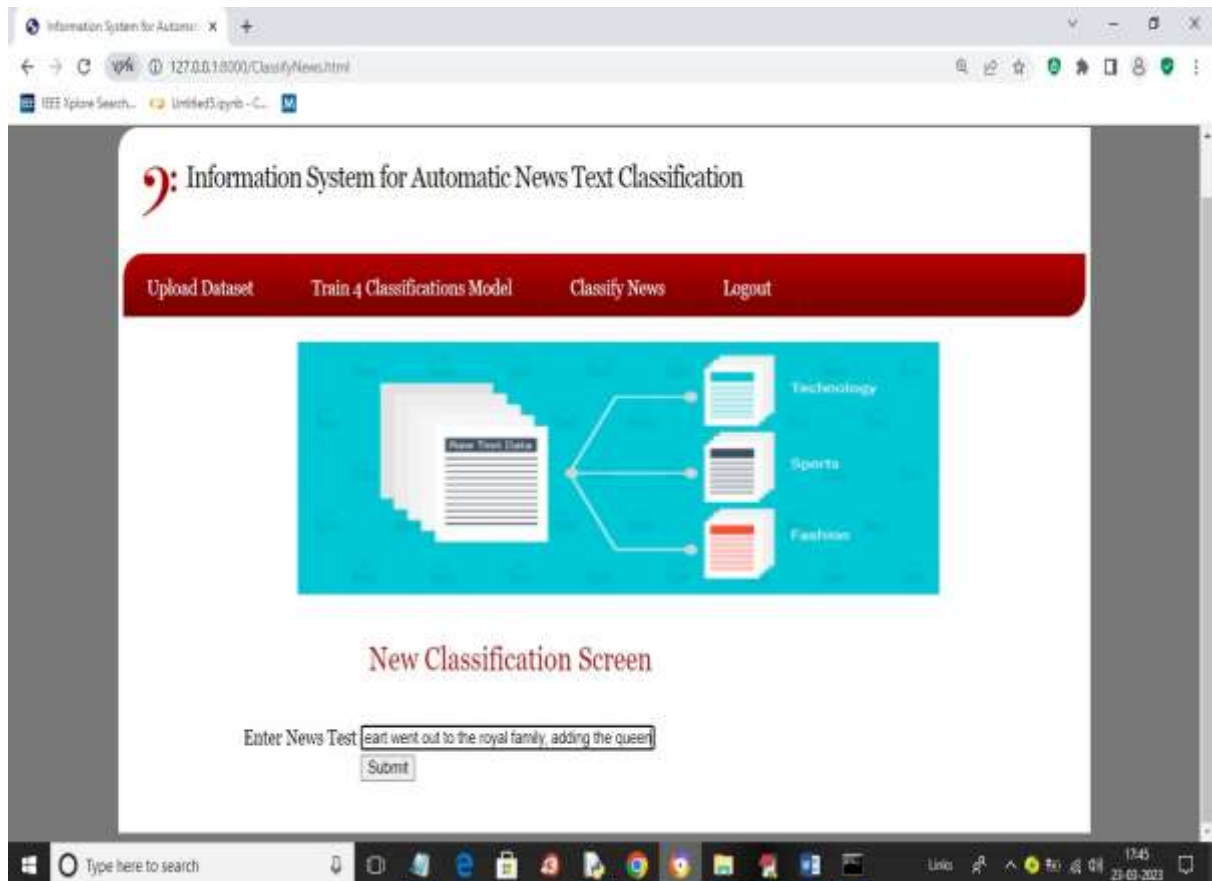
Information System for Autom... ×
127.0.0.1:8000/ClassifyNews.html
IEEE Xplore Search... Untitled5.ipynb - C...

Information System for Automatic News Text Classification

Upload Dataset Train 4 Classifications Model Classify News Logout

Raw Text Data
Technology
Sports
Fashion

New Classification Screen

Enter News Test eart went out to the royal family, adding the queen

Submit

Type here to search
Links
17:45
23-03-2023